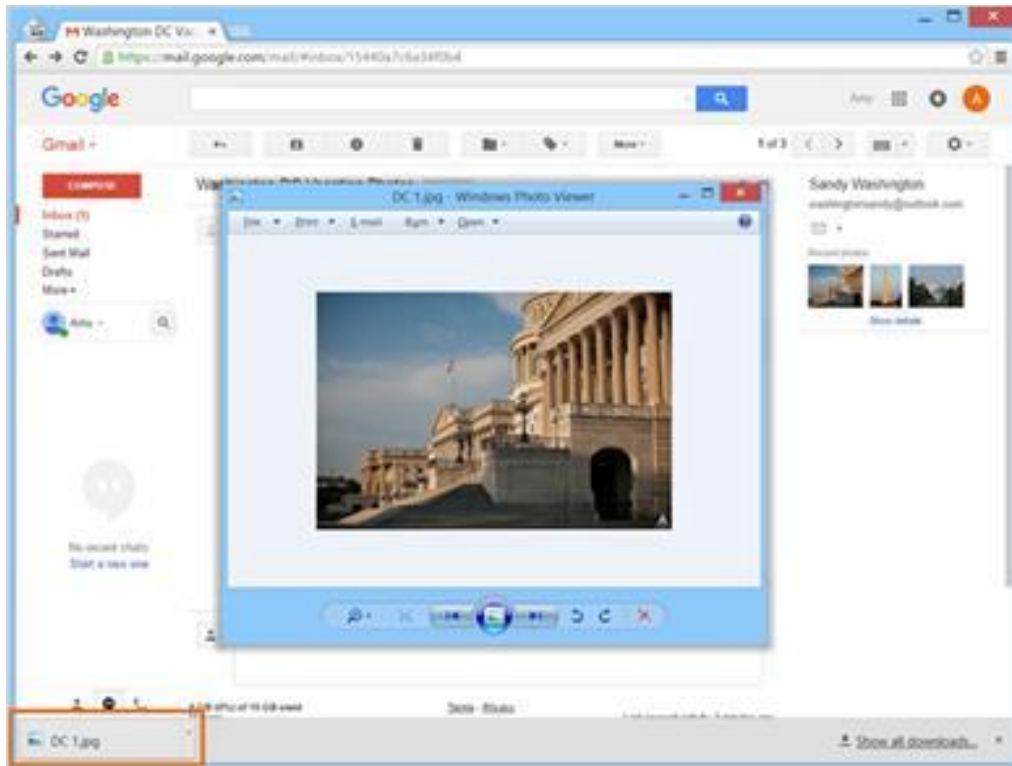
Washington DC Va... ×

https://mail.google.com/mail/#inbox/15440a7c6a34f0b4

Google

Amy

A

Gmail -

More -

1 of 3

COMPOSE

Inbox (1)
Starred
Sent Mail
Drafts
More -

Amy -

No recent chats
Start a new one

Washington DC Vacation Photos

DC 1.jpg - Windows Photo Viewer

File - Print - E-mail Burn - Open -

Sandy Washington
washingtonsandy@outlook.com

Recent photos

Show details

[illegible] of 15 GB used

Terms - Privacy

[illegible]

DC 1.jpg

Show all downloads...